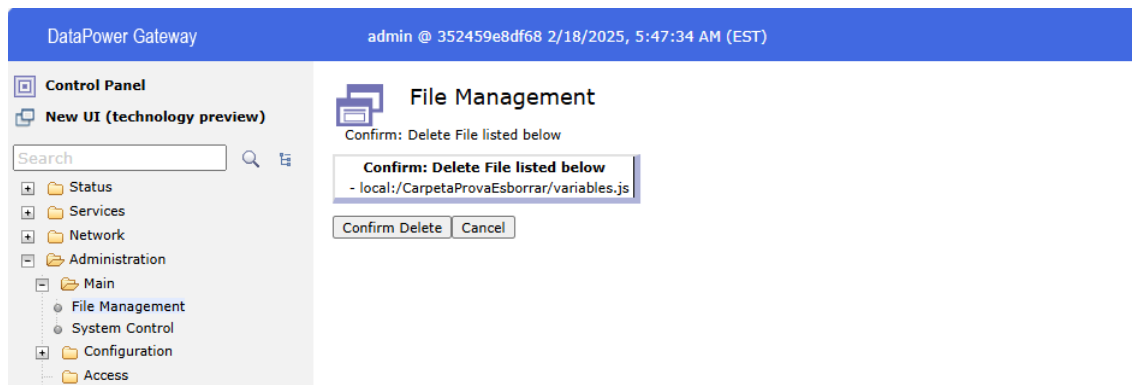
DataPower Gateway

admin @ 352459e8df68 2/18/2025, 5:47:34 AM (EST)

Control Panel

New UI (technology preview)

Search

Status

Services

Network

Administration

Main

File Management

System Control

Configuration

Access

File Management

Confirm: Delete File listed below

Confirm: Delete File listed below

- local:/CarpetaProvaEsborrar/variables.js

Confirm Delete

Cancel